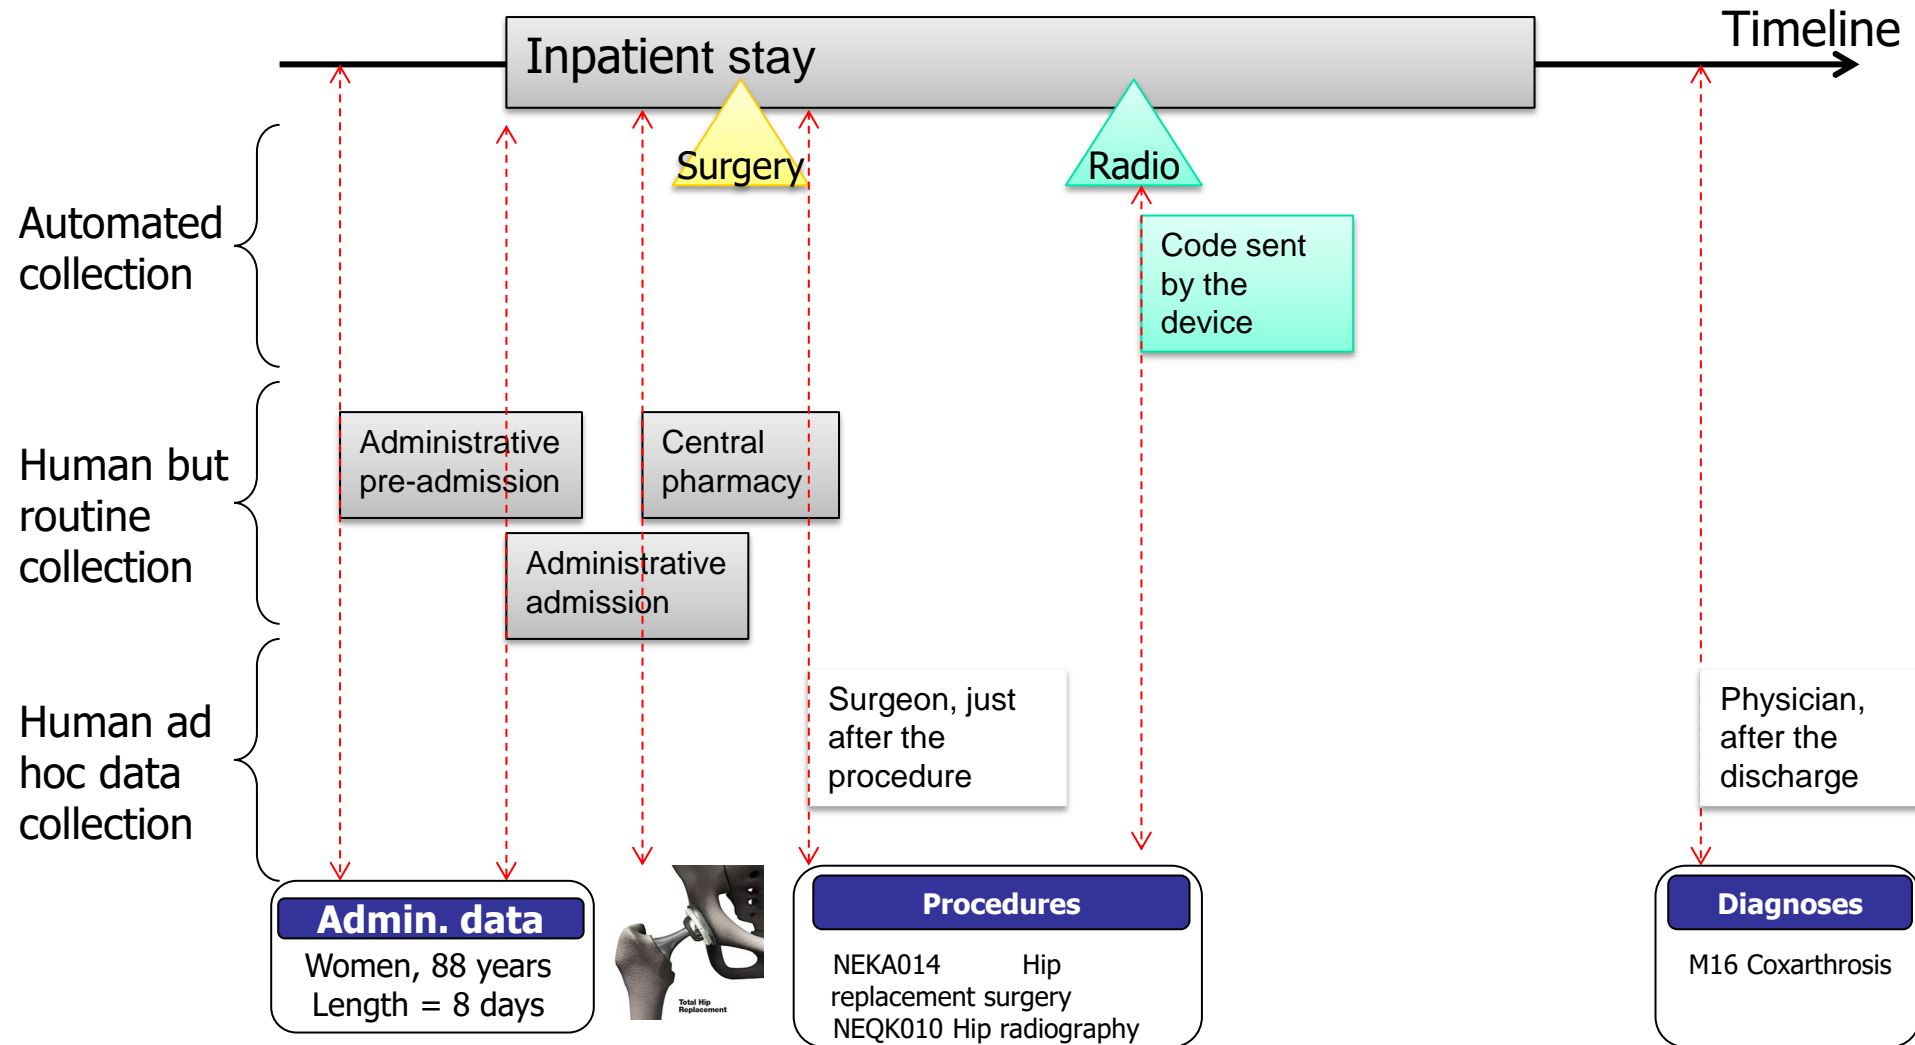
Inpatient stay

Timeline

Surgery

Radio

Automated collection

Code sent by the device

Human but routine collection

Administrative pre-admission

Central pharmacy

Administrative admission

Human ad hoc data collection

Surgeon, just after the procedure

Physician, after the discharge

Admin. data

Women, 88 years
Length = 8 days

Total Hip Replacement

Procedures

NEKA014 Hip replacement surgery
NEQK010 Hip radiography

Diagnoses

M16 Coxarthrosis